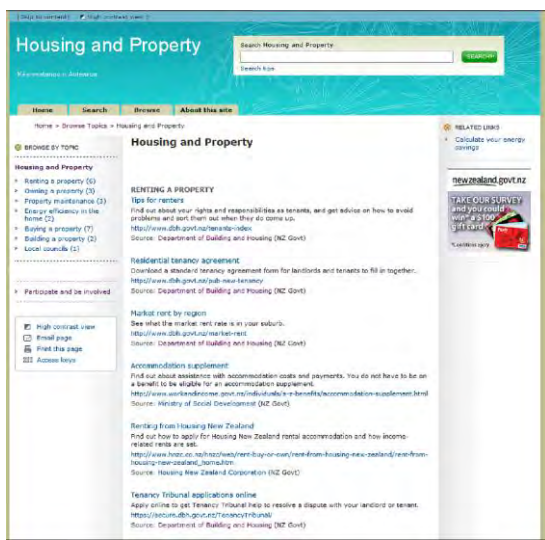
[ Skip to content ] [ High contrast view ]

Housing and Property

Whakamaherea i Aotearoa

Search Housing and Property

SEARCH

Search tips

Home | Search | Browse | About this site

Home > Browse Topics > Housing and Property

BROWSE BY TOPIC

Housing and Property
Renting a property (6)
Owning a property (5)
Property maintenance (3)
Energy efficiency in the home (2)
Buying a property (7)
Building a property (2)
Local councils (1)

Participate and be involved

High contrast view
Email page
Print this page
Access keys

Housing and Property

RENTING A PROPERTY
Tips for renters
Find out about your rights and responsibilities as tenants, and get advice on how to avoid problems and sort them out when they do come up.
http://www.dbh.govt.nz/tenants-index
Source: Department of Building and Housing (NZ Govt)

Residential tenancy agreement
Download a standard tenancy agreement form for landlords and tenants to fill in together.
http://www.dbh.govt.nz/pub-new-tenancy
Source: Department of Building and Housing (NZ Govt)

Market rent by region
See what the market rent rate is in your suburb.
http://www.dbh.govt.nz/market-rent
Source: Department of Building and Housing (NZ Govt)

Accommodation supplement
Find out about assistance with accommodation costs and payments. You do not have to be on a benefit to be eligible for an accommodation supplement.
http://www.workandincome.govt.nz/individuals/a-z-benefits/accommodation-supplement.html
Source: Ministry of Social Development (NZ Govt)

Renting from Housing New Zealand
Find out how to apply for Housing New Zealand rental accommodation and how income-related rents are set.
http://www.hnzc.co.nz/hnzc/web/rent-buy-or-own/rent-from-housing-new-zealand/rent-from-housing-new-zealand_home.htm
Source: Housing New Zealand Corporation (NZ Govt)

Tenancy Tribunal applications online
Apply online to get Tenancy Tribunal help to resolve a dispute with your landlord or tenant.
https://secure.dbh.govt.nz/TenancyTribunal/
Source: Department of Building and Housing (NZ Govt)

RELATED LINKS
Calculate your energy savings

newzealand.govt.nz
TAKE OUR SURVEY and you could win a $100 gift card
*conditions apply